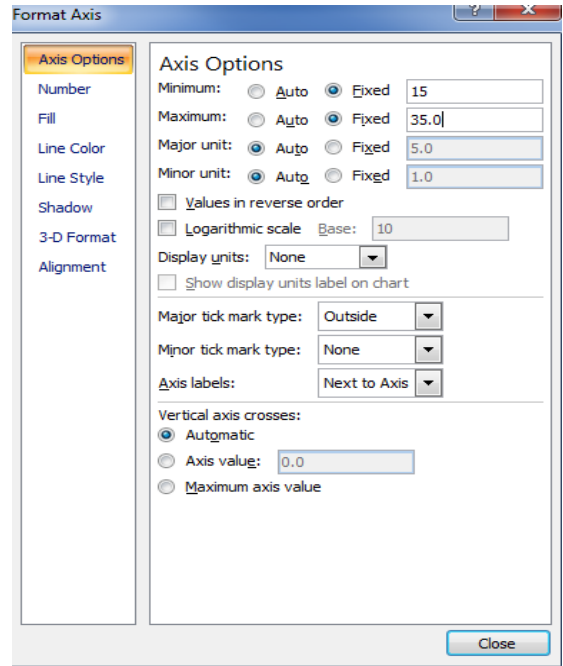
Format Axis

?

Axis Options
Number
Fill
Line Color
Line Style
Shadow
3-D Format
Alignment

Axis Options

Minimum: Auto Fixed 15
Maximum: Auto Fixed 35.0
Major unit: Auto Fixed 5.0
Minor unit: Auto Fixed 1.0

Values in reverse order
Logarithmic scale Base: 10
Display units: None
Show display units label on chart

Major tick mark type: Outside
Minor tick mark type: None
Axis labels: Next to Axis

Vertical axis crosses:
Automatic
Axis value: 0.0
Maximum axis value

Close